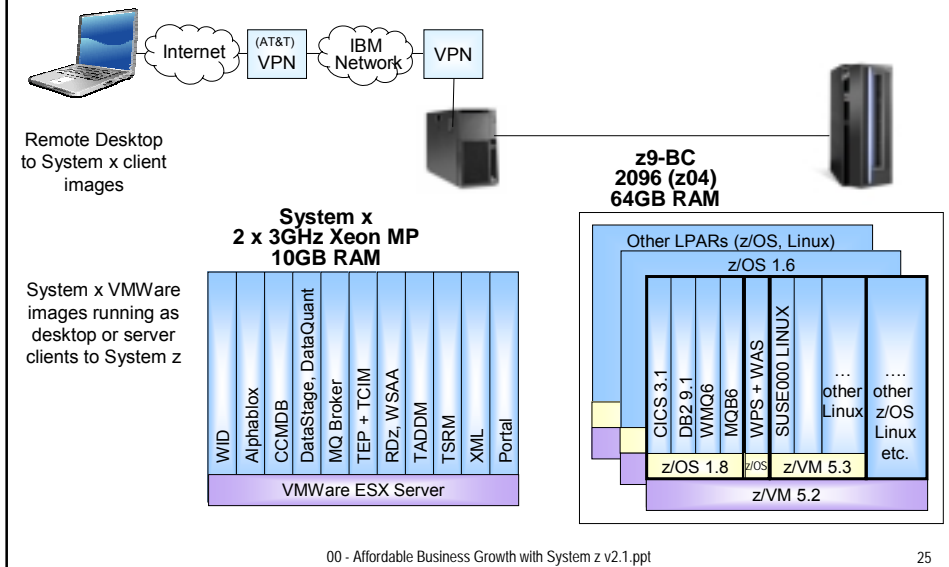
Internet

(AT&T) VPN

IBM Network

VPN

Remote Desktop to System x client images

z9-BC
2096 (z04)
64GB RAM

System x
2 x 3GHz Xeon MP
10GB RAM

System x VMWare images running as desktop or server clients to System z

WID

Alphablox

CCMDB

DataStage, DataQuant

MQ Broker

TEP + TCIM

RDz, WSAA

TADDM

TSRM

XML

Portal

VMWare ESX Server

Other LPARs (z/OS, Linux)

z/OS 1.6

CICS 3.1

DB2 9.1

WMQ6

MQB6

WPS + WAS

SUSE000 LINUX

… other Linux

…. other z/OS Linux etc.

z/OS 1.8

z/OS

z/VM 5.3

z/VM 5.2

00 - Affordable Business Growth with System z v2.1.ppt

25